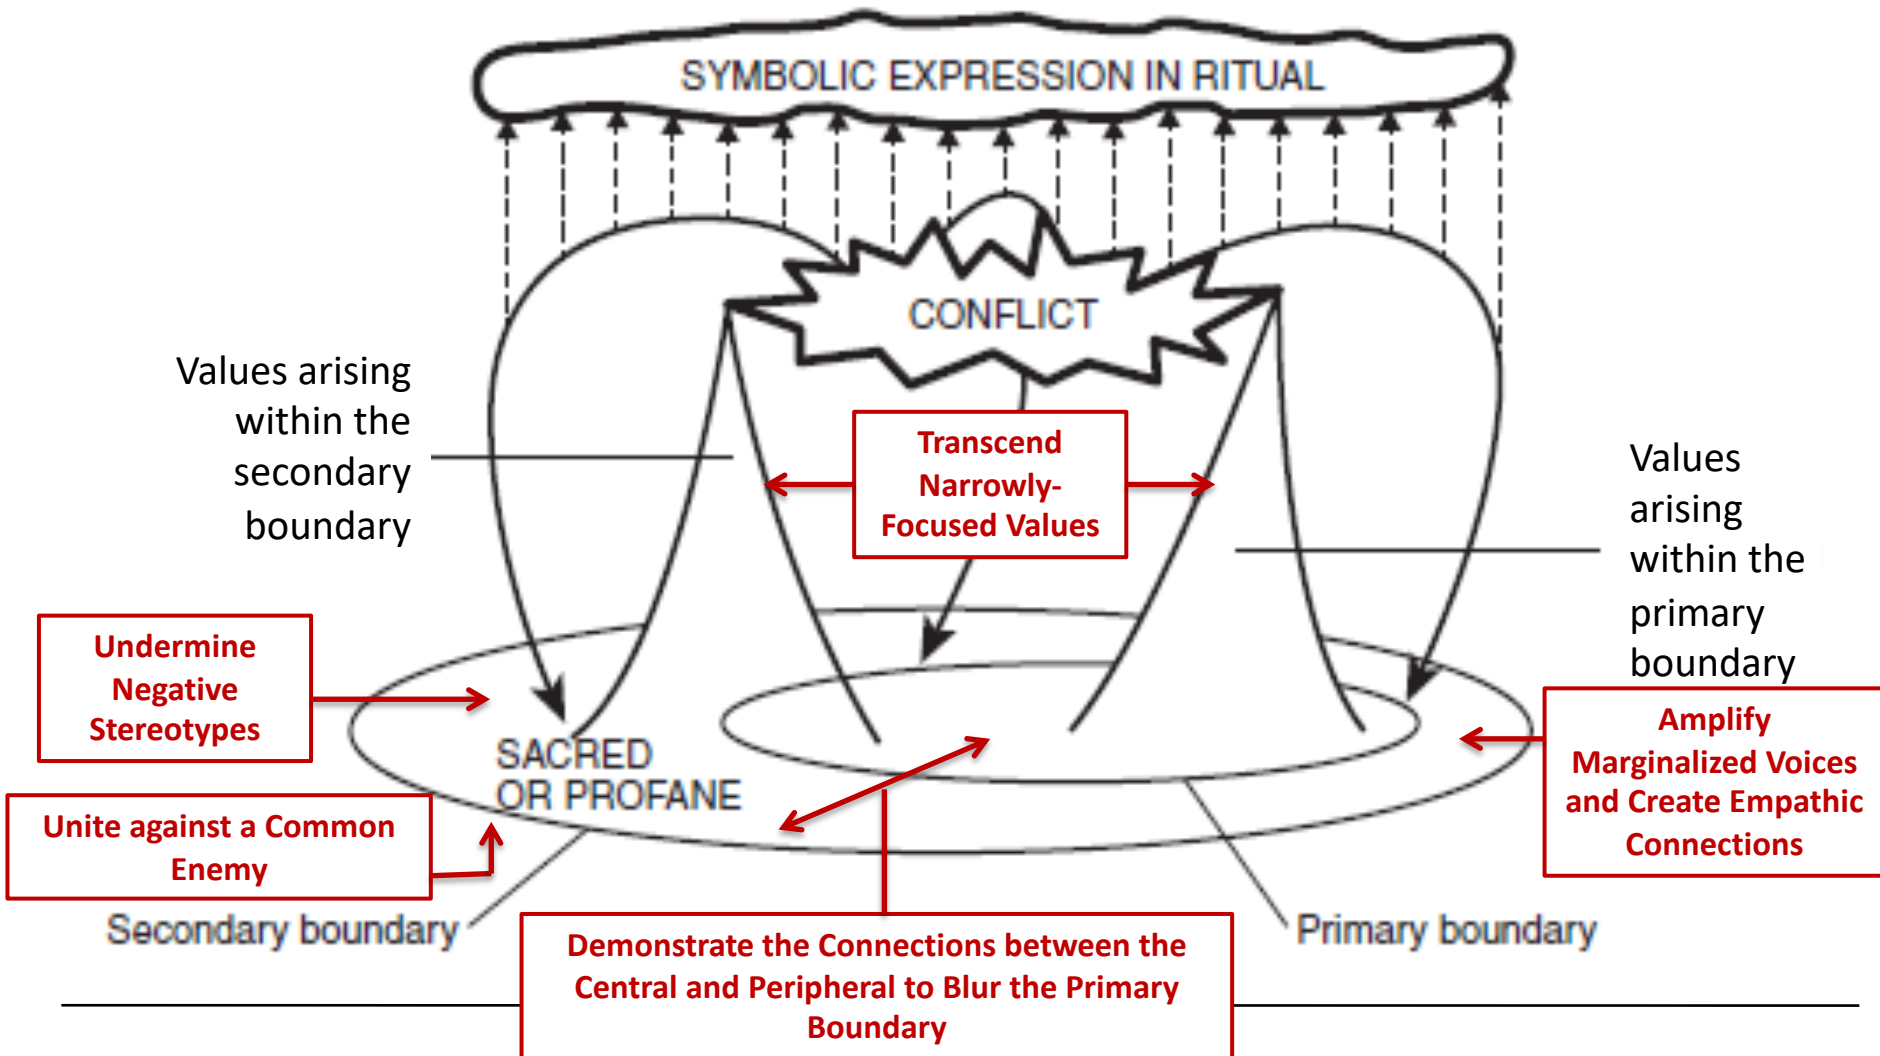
SYMBOLIC EXPRESSION IN RITUAL

CONFLICT

Values arising within the secondary boundary

Transcend Narrowly-Focused Values

Values arising within the primary boundary

Undermine Negative Stereotypes

SACRED OR PROFANE

Amplify Marginalized Voices and Create Empathic Connections

Unite against a Common Enemy

Secondary boundary

Demonstrate the Connections between the Central and Peripheral to Blur the Primary Boundary

Primary boundary